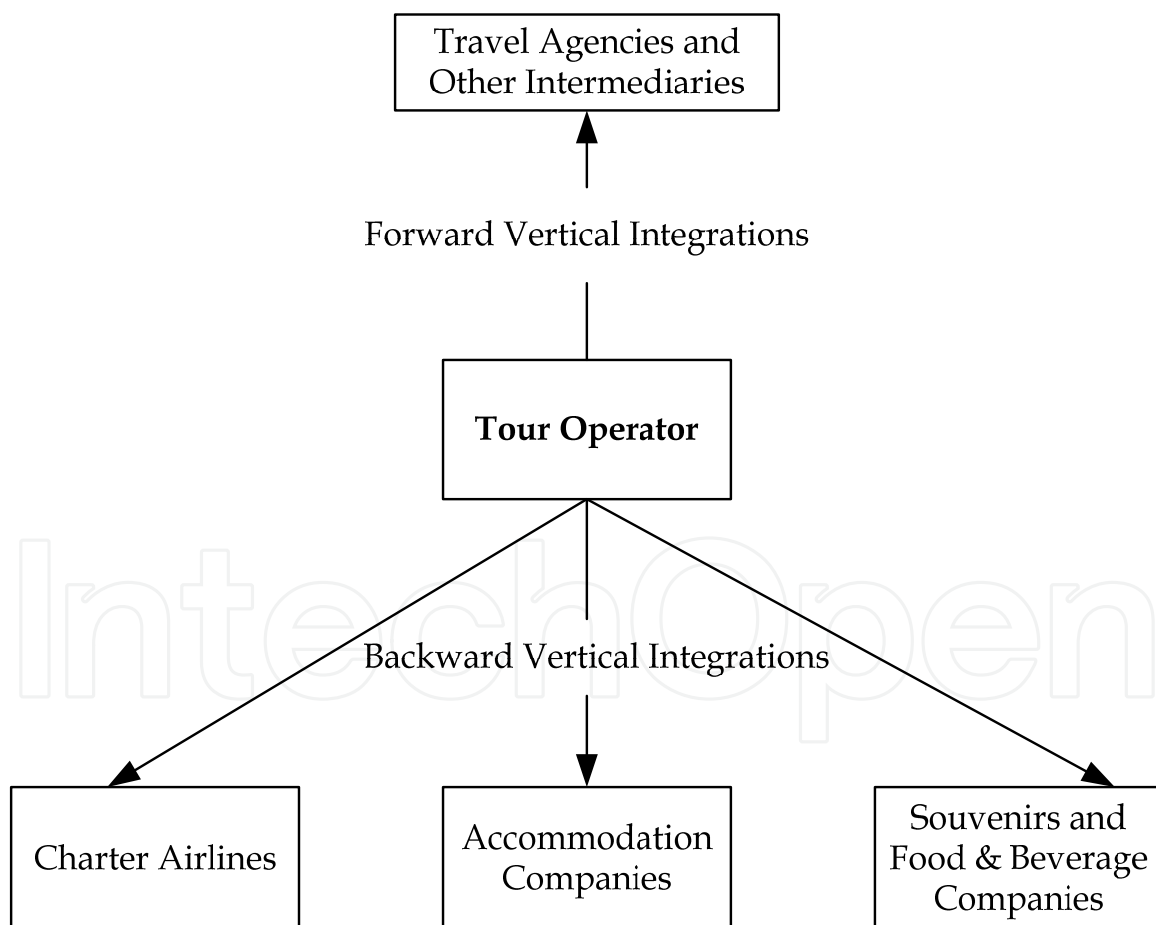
Travel Agencies and Other Intermediaries

Forward Vertical Integrations

Tour Operator

IntechOpen

Backward Vertical Integrations

Charter Airlines

Accommodation Companies

Souvenirs and Food & Beverage Companies